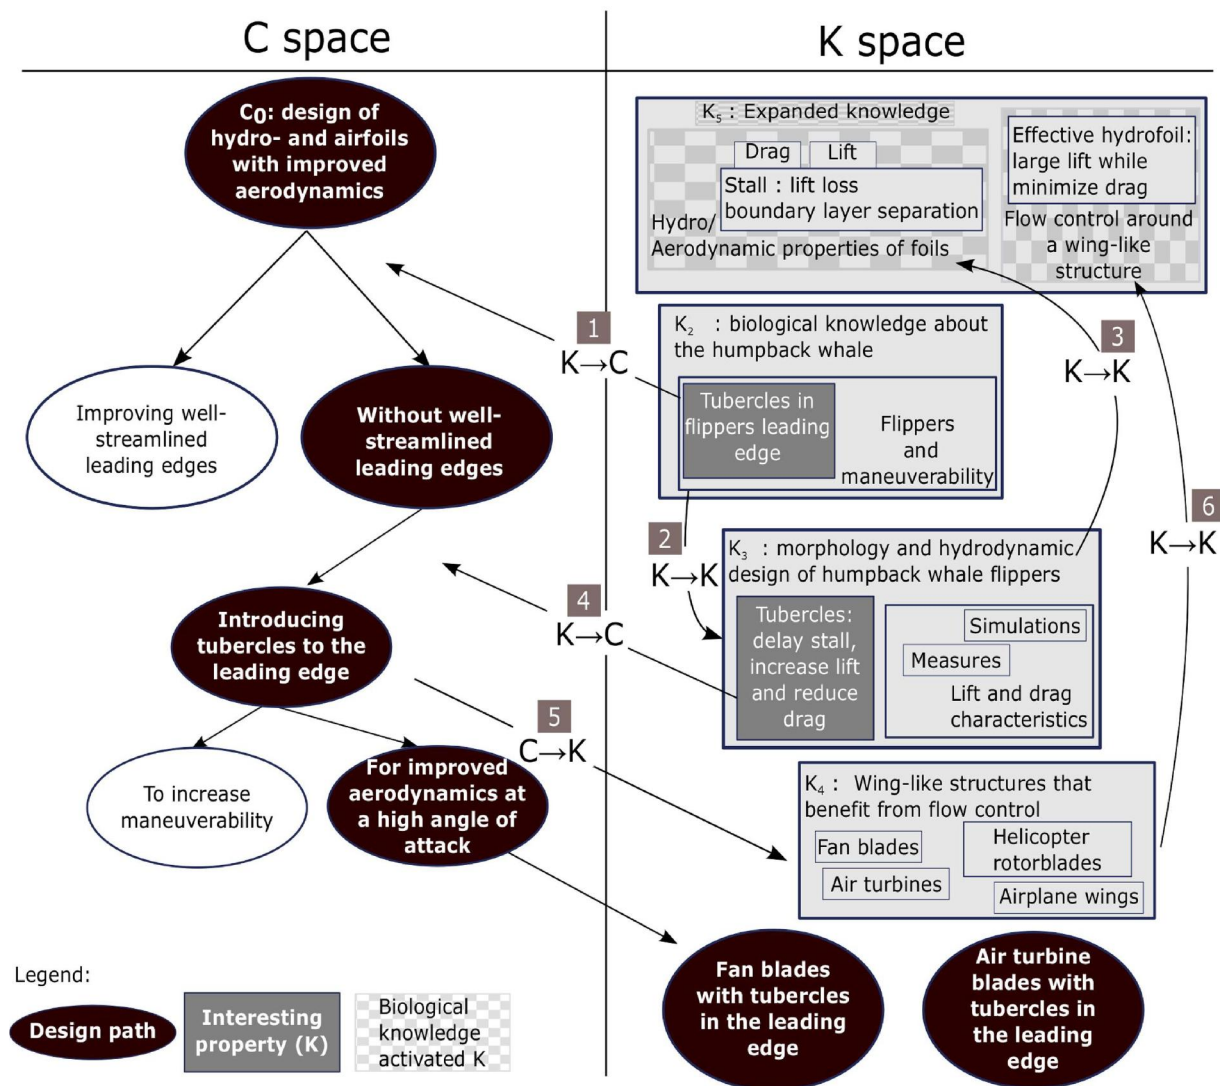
C space

K space

C0: design of hydro- and airfoils with improved aerodynamics

$K_5$ : Expanded knowledge

Drag

Lift

Stall : lift loss boundary layer separation

Hydro/ Aerodynamic properties of foils

Effective hydrofoil: large lift while minimize drag

Flow control around a wing-like structure

1
K→C

$K_2$ : biological knowledge about the humpback whale

Tubercles in flippers leading edge

Flippers and maneuverability

3
K→K

Improving well-streamlined leading edges

Without well-streamlined leading edges

2
K→K

$K_3$ : morphology and hydrodynamic design of humpback whale flippers

Tubercles: delay stall, increase lift and reduce drag

Simulations

Measures

Lift and drag characteristics

6
K→K

4
K→C

Introducing tubercles to the leading edge

5
C→K

To increase maneuverability

For improved aerodynamics at a high angle of attack

$K_4$ : Wing-like structures that benefit from flow control

Fan blades

Helicopter rotorblades

Air turbines

Airplane wings

Legend:

Design path

Interesting property (K)

Biological knowledge activated K

Fan blades with tubercles in the leading edge

Air turbine blades with tubercles in the leading edge